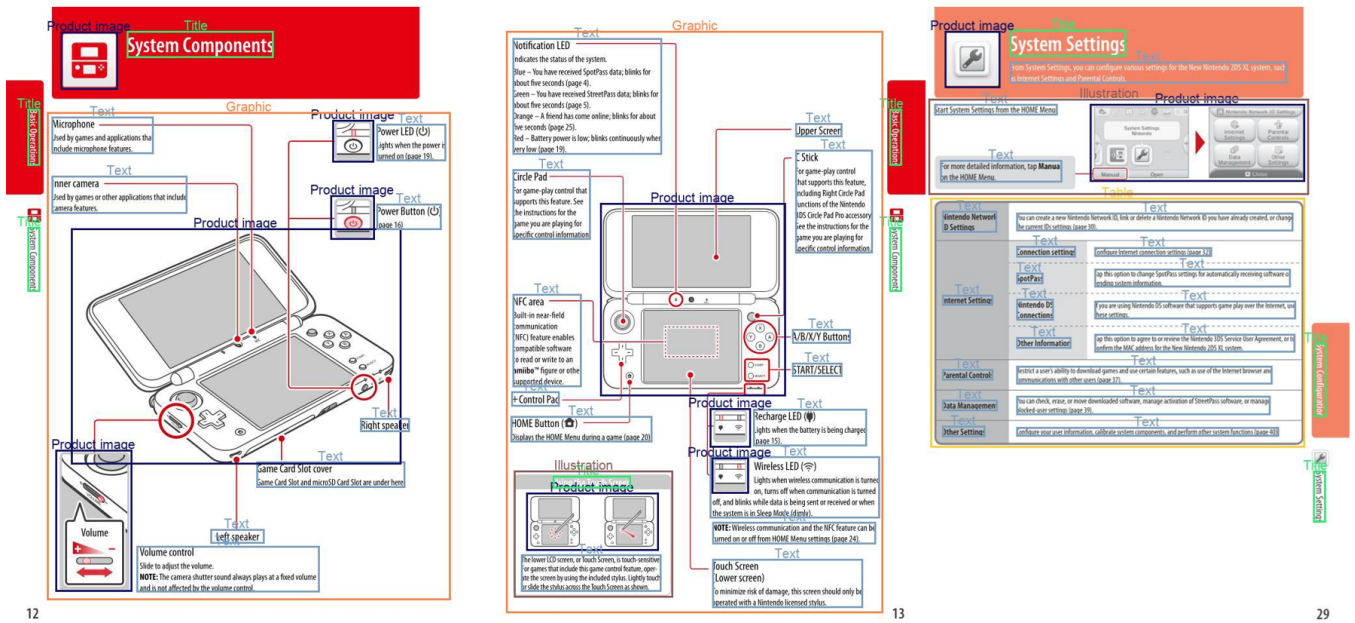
Product image Title
System Components

Title Basic Operations
Title System Components

Graphic
Text
Microphone
Used by games and applications that include microphone features.

Text
Inner camera
Used by games or other applications that include camera features.

Product image
Text
Power LED
Lights when the power is turned on (page 19).

Product image
Text
Power Button
(page 16)

Product image

Text
Right speaker

Product image
Volume

Text
Game Card Slot cover
Game Card Slot and microSD Card Slot are under here.

Text
Left speaker

Volume control
Slide to adjust the volume.
NOTE: The camera shutter sound always plays at a fixed volume and is not affected by the volume control.

12

Graphic
Text
Notification LED
Indicates the status of the system.
Blue – You have received SpotPass data; blinks for about five seconds (page 4).
Green – You have received StreetPass data; blinks for about five seconds (page 5).
Orange – A friend has come online; blinks for about five seconds (page 25).
Red – Battery power is low; blinks continuously when very low (page 19).

Text
Upper Screen

Text
C Stick
For game-play control that supports this feature, including Right Circle Pad functions of the Nintendo 3DS Circle Pad Pro accessory. See the instructions for the game you are playing for specific control information.

Text
Circle Pad
For game-play control that supports this feature. See the instructions for the game you are playing for specific control information.

Product image

Text
NFC area
Built-in near-field communication (NFC) feature enables compatible software to read or write to an amiibo™ figure or other supported device.

Text
A/B/X/Y Buttons
Text
START/SELECT

+ Control Pad

Text
HOME Button
Displays the HOME Menu during a game (page 20).

Product image
Text
Recharge LED
Lights when the battery is being charged (page 15).

Product image
Text
Wireless LED
Lights when wireless communication is turned on, turns off when communication is turned off, and blinks while data is being sent or received or when the system is in Sleep Mode (dimly).

NOTE: Wireless communication and the NFC feature can be turned on or off from HOME Menu settings (page 24).

Illustration
Product image
Text
The lower LCD screen, or Touch Screen, is touch-sensitive. For games that include this game control feature, operate the screen by using the included stylus. Lightly touch or slide the stylus across the Touch Screen as shown.

Text
Touch Screen
(Lower screen)
To minimize risk of damage, this screen should only be operated with a Nintendo licensed stylus.

13

Product image Title
System Settings
Text
From System Settings, you can configure various settings for the New Nintendo 2DS XL system, such as Internet Settings and Parental Controls.

Title Basic Operations
Title System Components

Text
Start System Settings from the HOME Menu.
Illustration
Product image
System Settings
Internet Settings
Parental Controls
Data Management
Other Settings
Close
Open
Manual

Text
For more detailed information, tap Manual on the HOME Menu.

Table
| Nintendo Network ID Settings | You can create a new Nintendo Network ID, link or delete a Nintendo Network ID you have already created, or change the current IDs settings (page 30). | |
|---|---|---|
| Internet Settings | Connection settings | Configure Internet connection settings (page 32). |
| | SpotPass | Tap this option to change SpotPass settings for automatically receiving software or sending system information. |
| | Nintendo DS Connections | If you are using Nintendo DS software that supports game play over the Internet, use these settings. |
| | Other Information | Tap this option to agree to or review the Nintendo 3DS Service User Agreement, or to confirm the MAC address for the New Nintendo 2DS XL system. |
| Parental Controls | Restrict a user's ability to download games and use certain features, such as use of the Internet browser and communications with other users (page 37). | |
| Data Management | You can check, erase, or move downloaded software, manage activation of StreetPass software, or manage blocked-user settings (page 39). | |
| Other Settings | Configure your user information, calibrate system components, and perform other system functions (page 40). | |

Title System Configuration
Title System Settings

29